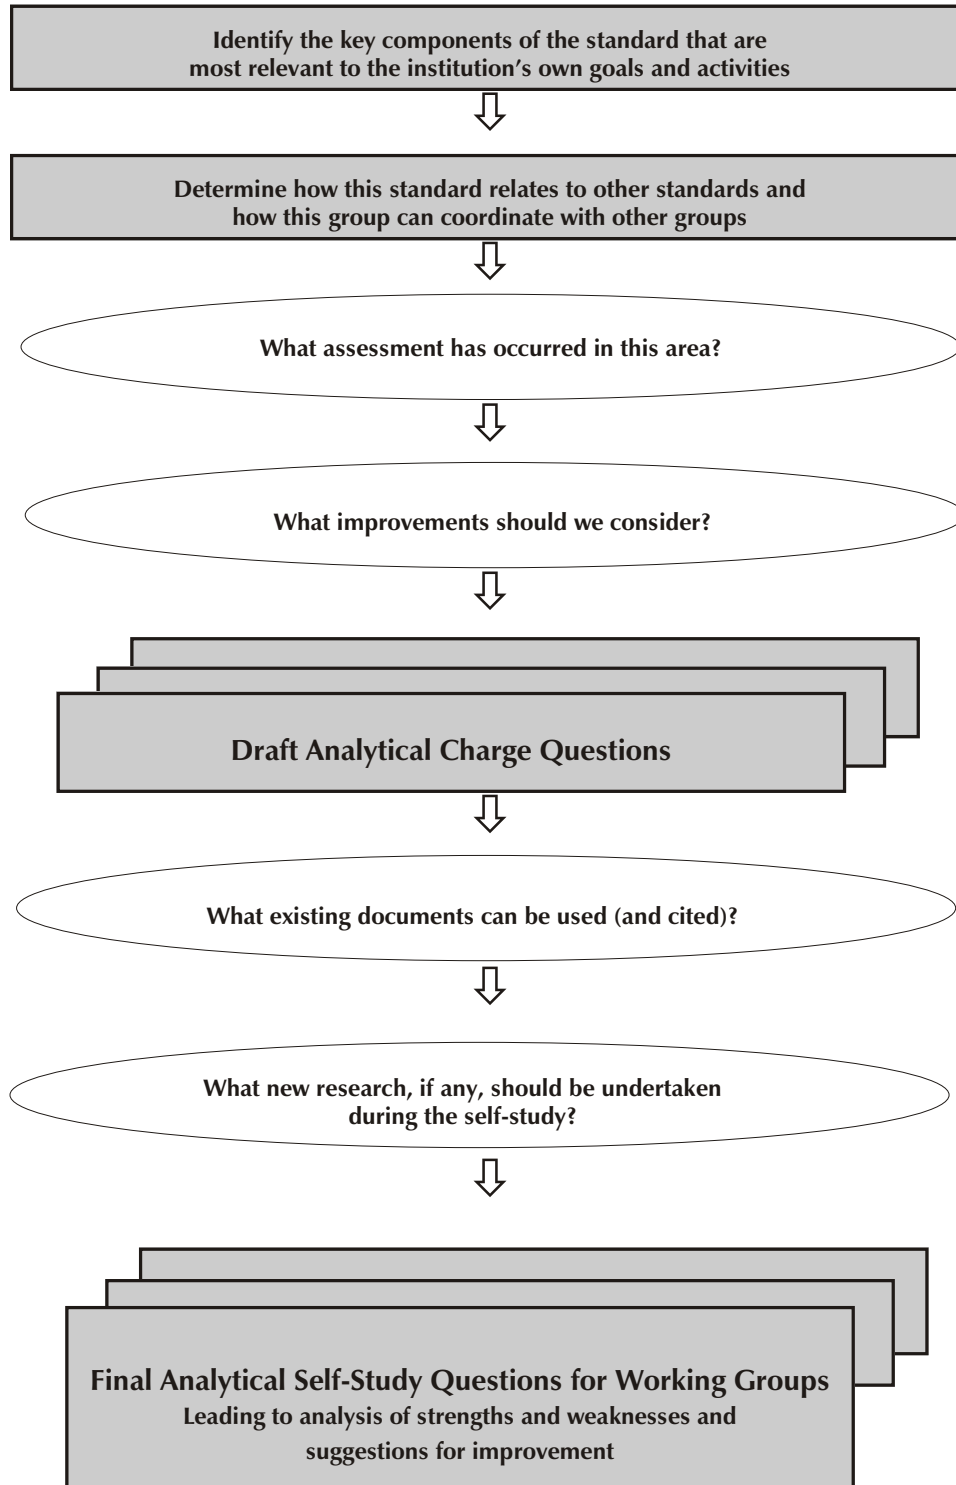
Identify the key components of the standard that are most relevant to the institution’s own goals and activities

Determine how this standard relates to other standards and how this group can coordinate with other groups

What assessment has occurred in this area?

What improvements should we consider?

Draft Analytical Charge Questions

What existing documents can be used (and cited)?

What new research, if any, should be undertaken during the self-study?

Final Analytical Self-Study Questions for Working Groups
Leading to analysis of strengths and weaknesses and suggestions for improvement